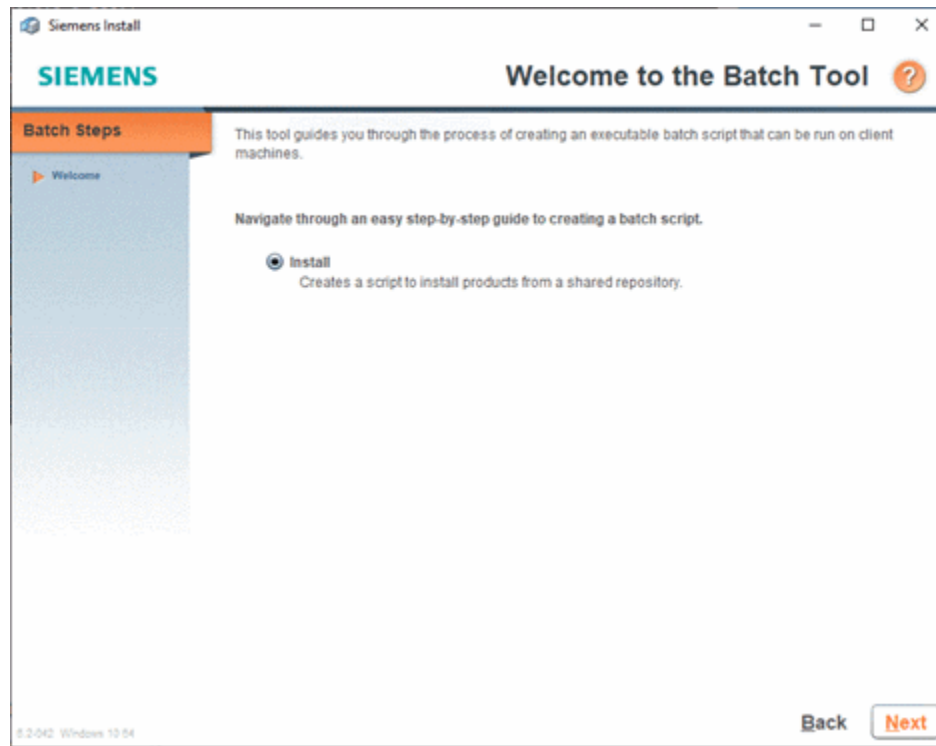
Siemens Install

SIEMENS

Welcome to the Batch Tool

?

Batch Steps

Welcome

This tool guides you through the process of creating an executable batch script that can be run on client machines.

Navigate through an easy step-by-step guide to creating a batch script.

Install
Creates a script to install products from a shared repository.

6.2-042 Windows 10 64

Back

Next